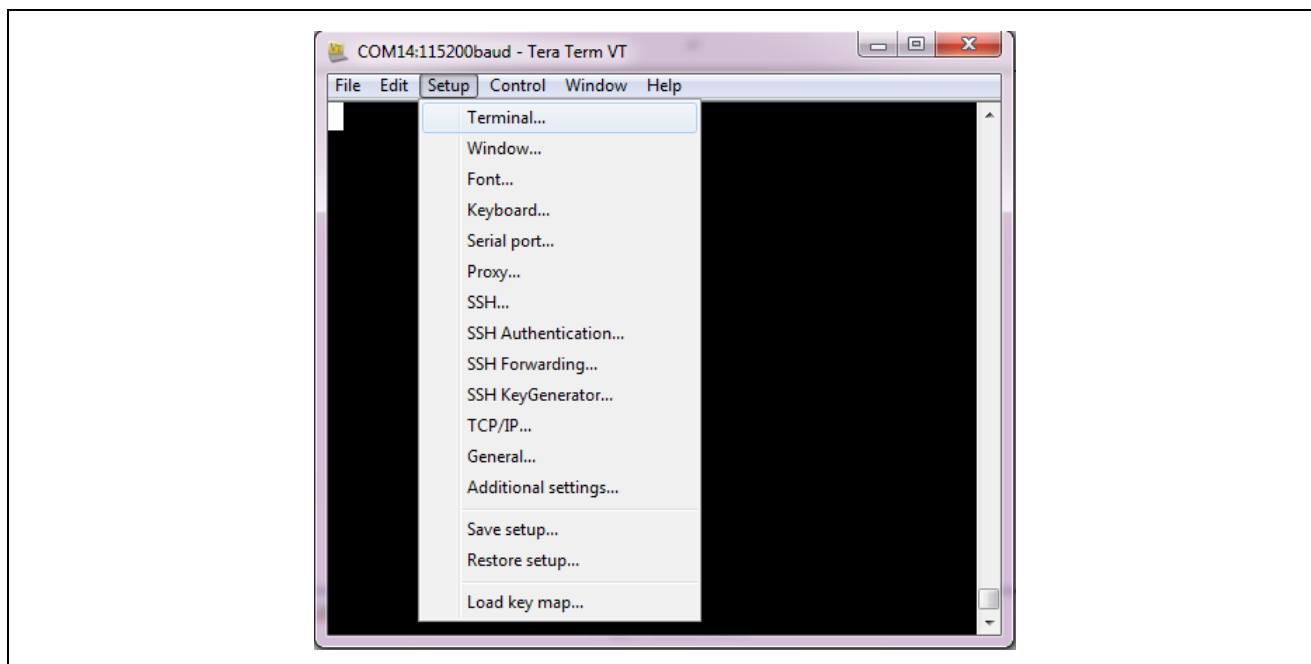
COM14:115200baud - Tera Term VT

File Edit Setup Control Window Help

Terminal...
Window...
Font...
Keyboard...
Serial port...
Proxy...
SSH...
SSH Authentication...
SSH Forwarding...
SSH KeyGenerator...
TCP/IP...
General...
Additional settings...

Save setup...
Restore setup...

Load key map...